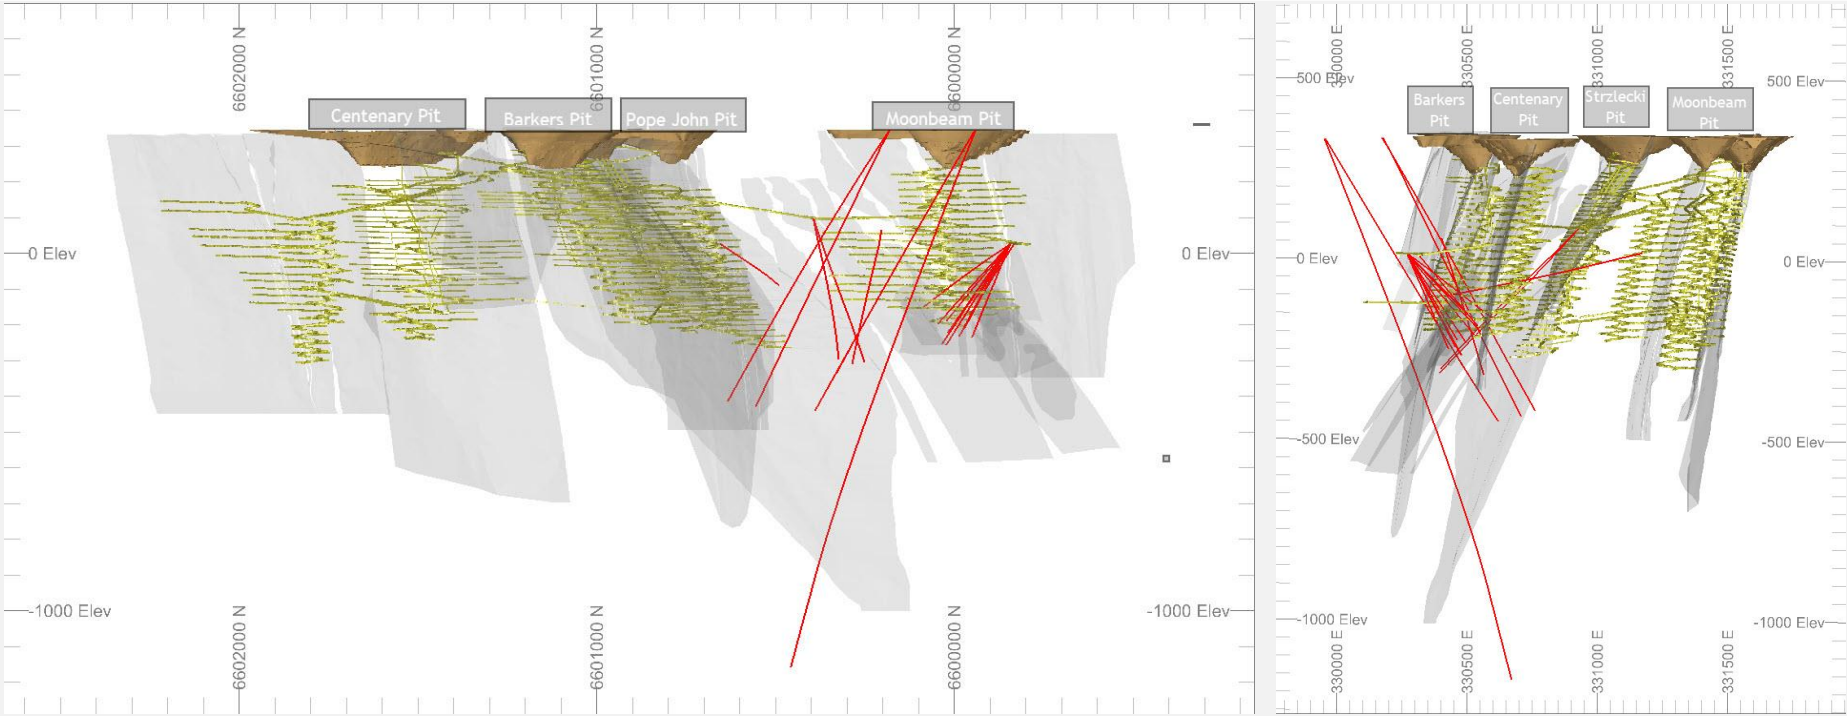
6602000 N
6601000 N
6600000 N
Centenary Pit
Barkers Pit
Pope John Pit
Moonbeam Pit
0 Elev
0 Elev
-1000 Elev
-1000 Elev
6602000 N
6601000 N
6600000 N

330000 E
330500 E
331000 E
331500 E
500 Elev
500 Elev
Barkers Pit
Centenary Pit
Strzlecki Pit
Moonbeam Pit
0 Elev
0 Elev
-500 Elev
-500 Elev
-1000 Elev
-1000 Elev
330000 E
330500 E
331000 E
331500 E